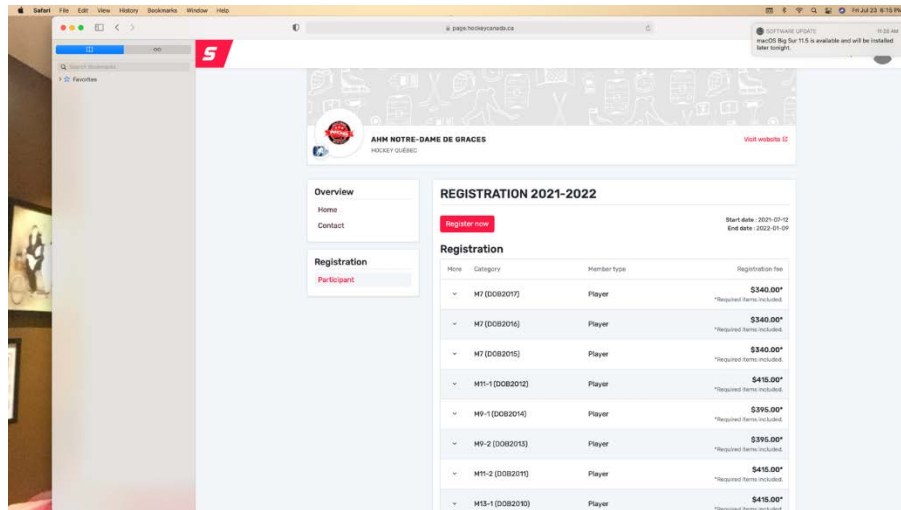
Safari File Edit View History Bookmarks Window Help

Fri Jul 23 6:15 PM

page.hockeycanada.ca

SOFTWARE UPDATE
macOS Big Sur 11.5 is available and will be installed later tonight.

Search Bookmarks
Favorites

AHM NOTRE-DAME DE GRACES
HOCKEY QUÉBEC

Visit website

Overview
Home
Contact

Registration
Participant

REGISTRATION 2021-2022

Register now

Start date : 2021-07-12
End date : 2022-01-09

Registration

| More | Category | Member type | Registration fee |
|---|---|---|---|
| | M7 (DOB2017) | Player | $340.00* *Required items included. |
| | M7 (DOB2016) | Player | $340.00* *Required items included. |
| | M7 (DOB2015) | Player | $340.00* *Required items included. |
| | M11-1 (DOB2012) | Player | $415.00* *Required items included. |
| | M9-1 (DOB2014) | Player | $395.00* *Required items included. |
| | M9-2 (DOB2013) | Player | $395.00* *Required items included. |
| | M11-2 (DOB2011) | Player | $415.00* *Required items included. |
| | M13-1 (DOB2010) | Player | $415.00* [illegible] |